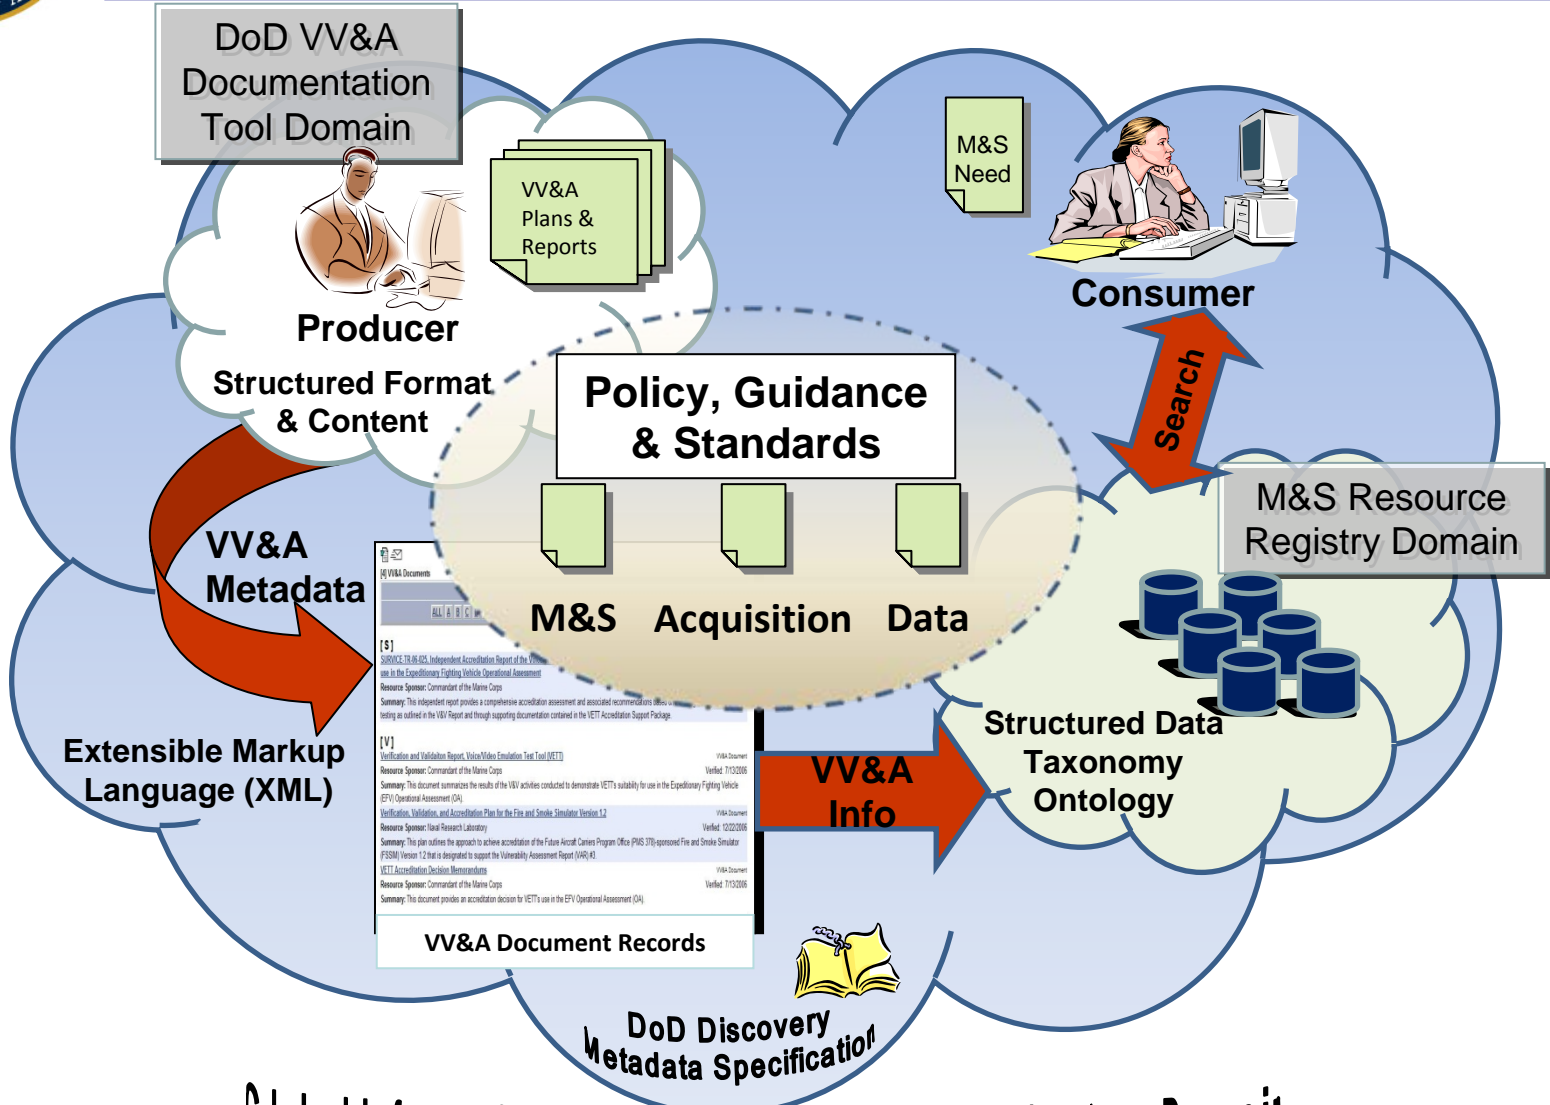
DoD VV&A Documentation Tool Domain

VV&A Plans & Reports

M&S Need

Consumer

Producer

Structured Format & Content

Policy, Guidance & Standards

Search

M&S Resource Registry Domain

VV&A Metadata

M&S Acquisition Data

Structured Data Taxonomy Ontology

Extensible Markup Language (XML)

VV&A Info

VV&A Document Records

DoD Discovery Metadata Specification